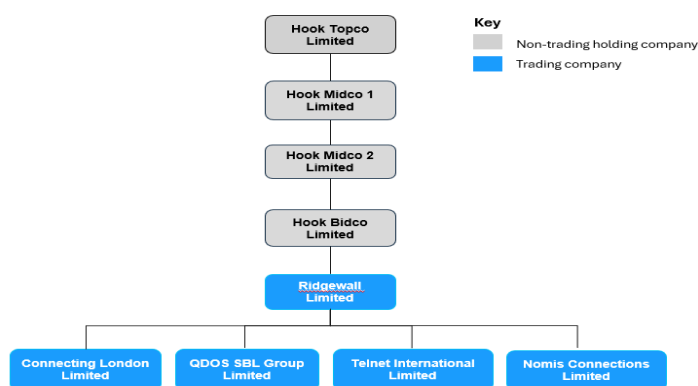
Hook Topco Limited

Key

Non-trading holding company

Trading company

Hook Midco 1 Limited

Hook Midco 2 Limited

Hook Bidco Limited

Ridgewall Limited

Connecting London Limited

QDOS SBL Group Limited

Telnet International Limited

Nomis Connections Limited